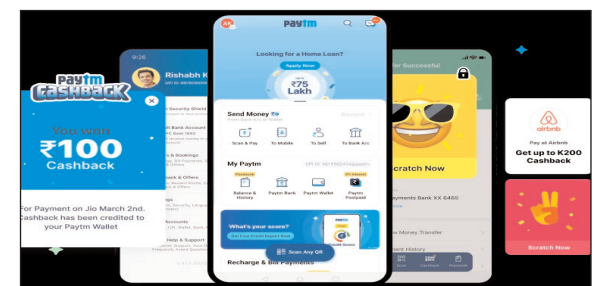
Paytm Cashback

You won
₹100
Cashback

For Payment on Jio March 2nd. Cashback has been credited to your Paytm Wallet

9:26
Rishabh K
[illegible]
Security Shield
Bank Account
Bookings
Offers
Accounts
Help & Support

Paytm
Looking for a Home Loan?
Apply Now
₹75 Lakh

Send Money
Scan & Pay
To Mobile
To Self
To Bank A/c

My Paytm
Balance & History
Paytm Bank
Paytm Wallet
Paytm Postpaid

What's your score?
Scan Any QR

Recharge & Bill Payments

Transfer Successful
Scratch Now
Payments Bank XX 6400
Money Transfer
Payment History

airbnb
Pay at Airbnb
Get up to ₹200 Cashback

Scratch Now